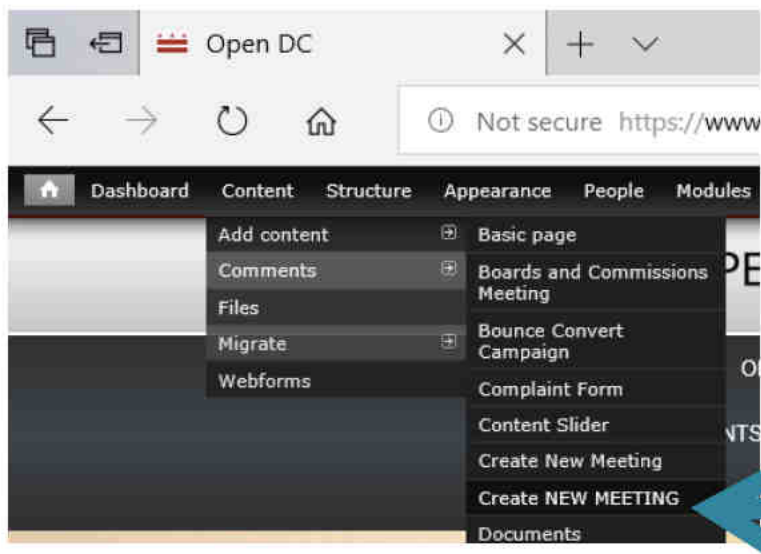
Open DC

Not secure https://www

Dashboard Content Structure Appearance People Modules

Add content
Comments
Files
Migrate
Webforms

Basic page
Boards and Commissions Meeting
Bounce Convert Campaign
Complaint Form
Content Slider
Create New Meeting
Create NEW MEETING
Documents

PE
O
NTS